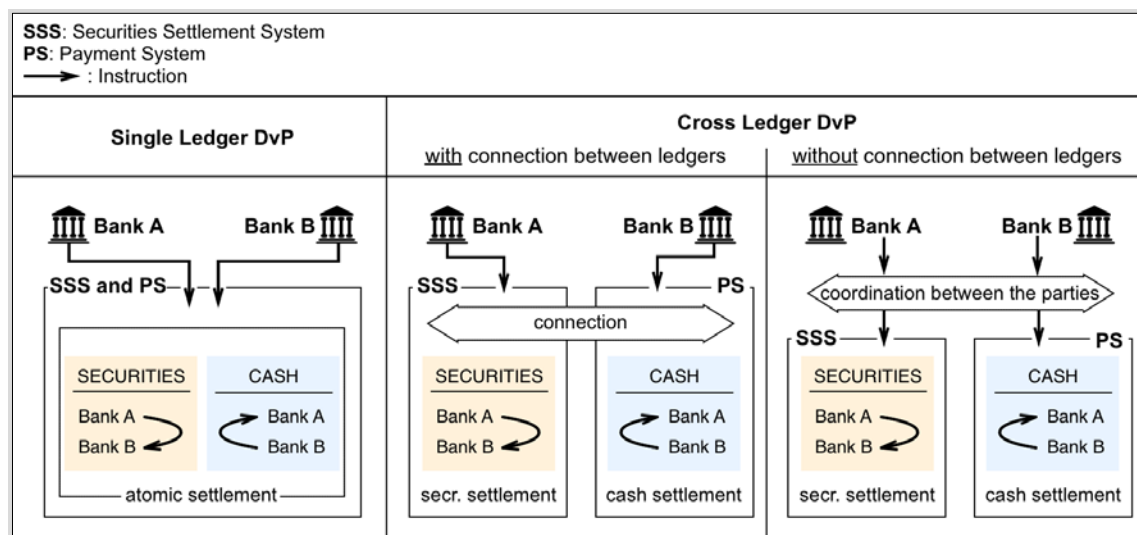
**SSS**: Securities Settlement System
**PS**: Payment System
: Instruction

| Single Ledger DvP | Cross Ledger DvP with connection between ledgers | Cross Ledger DvP without connection between ledgers |
|---|---|---|
| Bank A, Bank B | Bank A, Bank B | Bank A, Bank B |
| SSS and PS | SSS, PS, connection | coordination between the parties, SSS, PS |
| SECURITIES: Bank A, Bank B; CASH: Bank A, Bank B | SECURITIES: Bank A, Bank B; CASH: Bank A, Bank B | SECURITIES: Bank A, Bank B; CASH: Bank A, Bank B |
| atomic settlement | secr. settlement, cash settlement | secr. settlement, cash settlement |